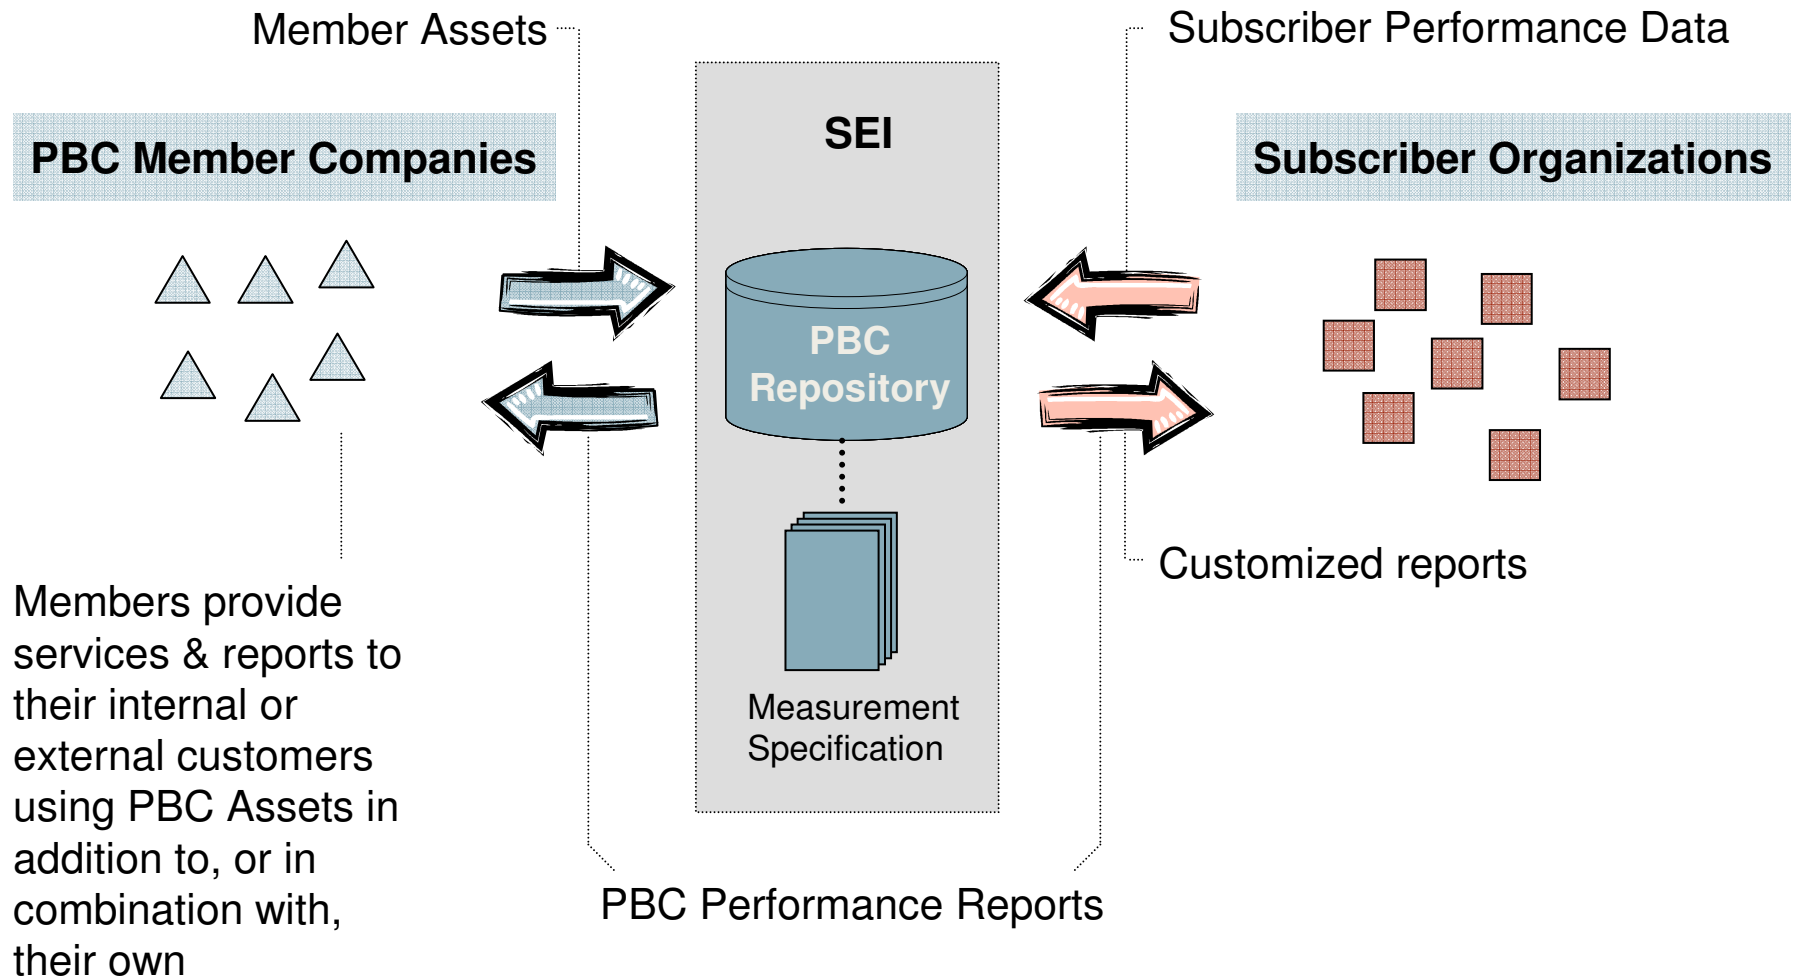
Member Assets

Subscriber Performance Data

PBC Member Companies

SEI

Subscriber Organizations

PBC Repository

Measurement Specification

Customized reports

Members provide services & reports to their internal or external customers using PBC Assets in addition to, or in combination with, their own

PBC Performance Reports